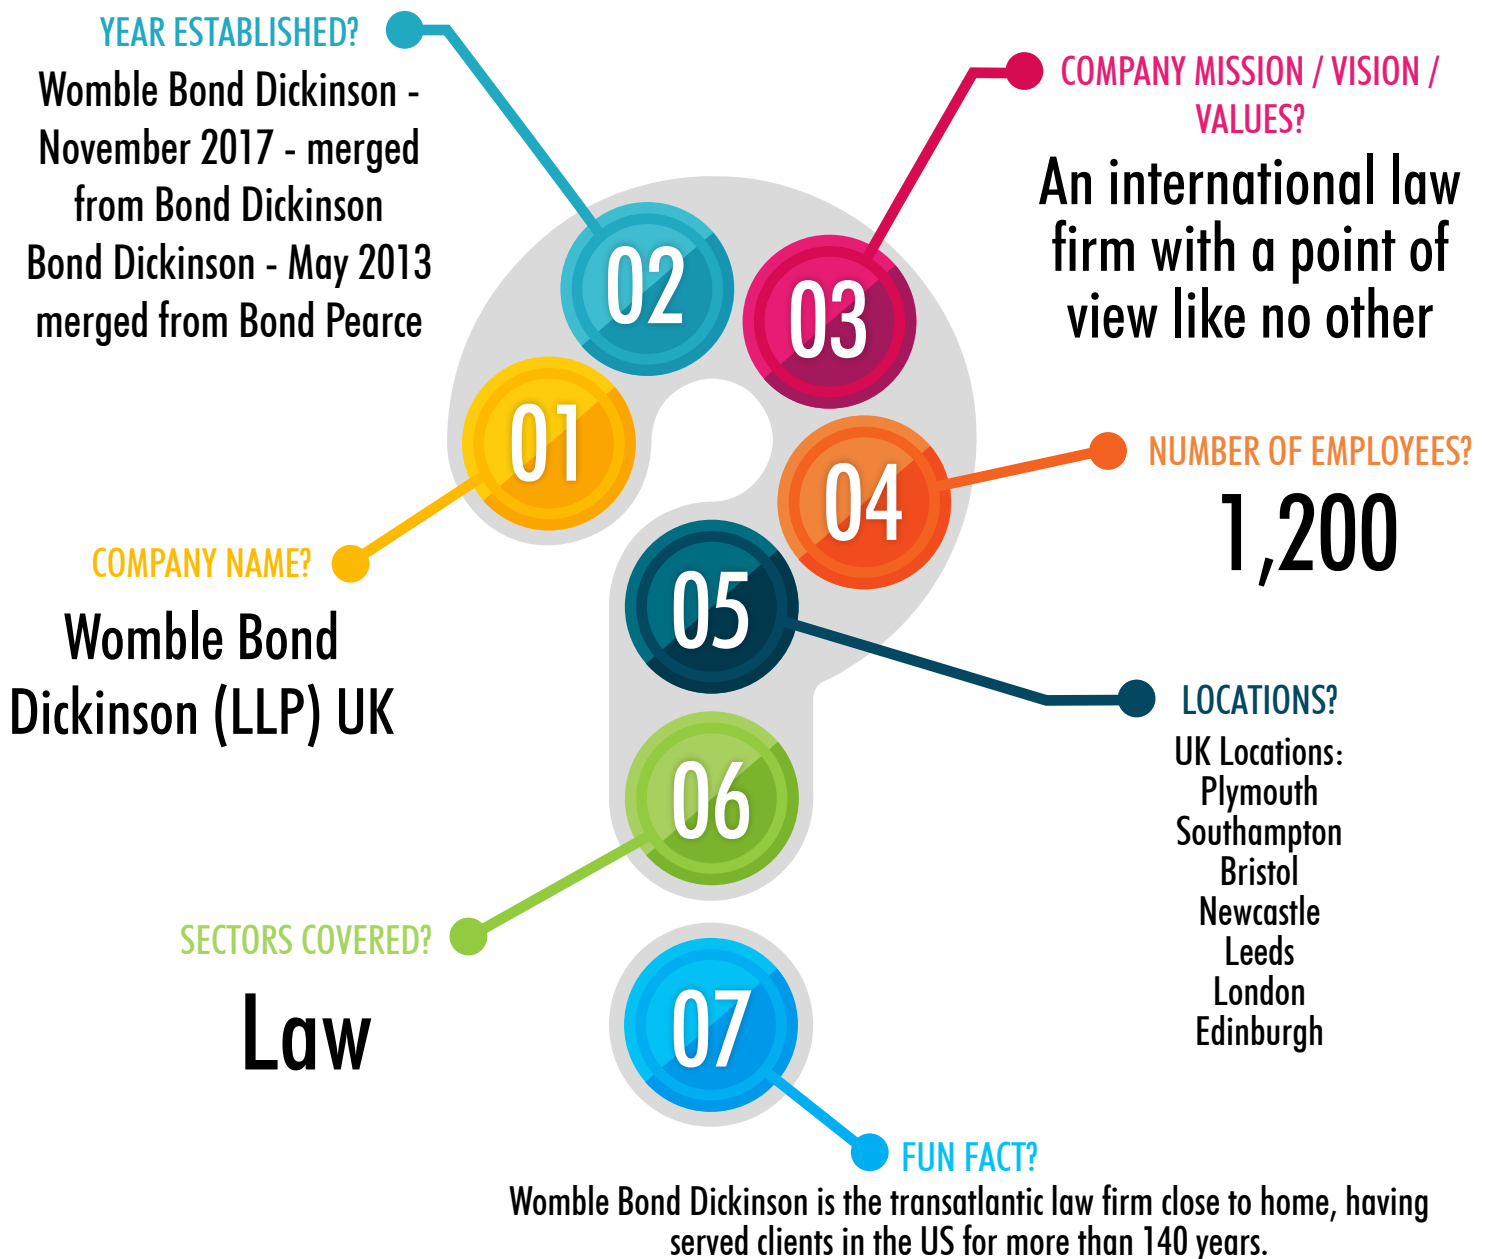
YEAR ESTABLISHED?

Womble Bond Dickinson - November 2017 - merged from Bond Dickinson
Bond Dickinson - May 2013 merged from Bond Pearce

COMPANY MISSION / VISION / VALUES?

An international law firm with a point of view like no other

02

03

01

04

NUMBER OF EMPLOYEES?

1,200

COMPANY NAME?

Womble Bond Dickinson (LLP) UK

05

LOCATIONS?

UK Locations:
Plymouth
Southampton
Bristol
Newcastle
Leeds
London
Edinburgh

06

SECTORS COVERED?

Law

07

FUN FACT?

Womble Bond Dickinson is the transatlantic law firm close to home, having served clients in the US for more than 140 years.